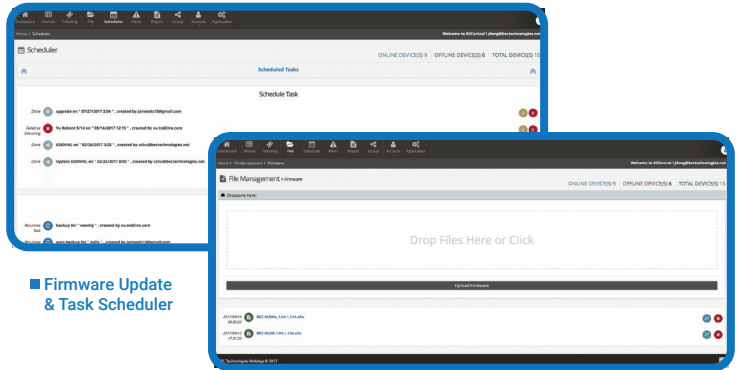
Dashboard Devices Ticketing File Scheduler Alerts Report Group Account Application

Welcome to BECentral | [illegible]

Home / Scheduler

Scheduler

ONLINE DEVICE(S) 9 OFFLINE DEVICE(S) 6 TOTAL DEVICE(S) 15

Scheduled Tasks

Schedule Task

Done upgrade on " 07/27/2017 2:06 " , created by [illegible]@gmail.com

failed at Executing fw Reboot 5/14 on " 05/14/2017 12:15 " , created by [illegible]@live.com

Done 6300VNL on " 02/26/2017 3:20 " , created by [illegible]@bectechnologies.net

Done Update 6300VNL on " 02/23/2017 8:00 " , created by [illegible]@bectechnologies.net

Recurrence Task backup for " weekly " , created by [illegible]@live.com

Recurrence auto backup for " daily " , created by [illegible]@gmail.com

Firmware Update & Task Scheduler

Dashboard Devices Ticketing File Scheduler Alerts Report Group Account Application

Welcome to BECentral | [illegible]@bectechnologies.net

Home / FileManagement / Firmware

File Management >Firmware

ONLINE DEVICE(S) 9 OFFLINE DEVICE(S) 6 TOTAL DEVICE(S) 15

Dropzone Here!

Drop Files Here or Click

Upload Firmware

2017/04/12 09:28:57 BEC 6200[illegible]_1.04.1.124.zfw

2017/04/12 17:21:35 BEC 6200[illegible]_1.04.1.124.zfw

BEC Technologies WebApp © 2017